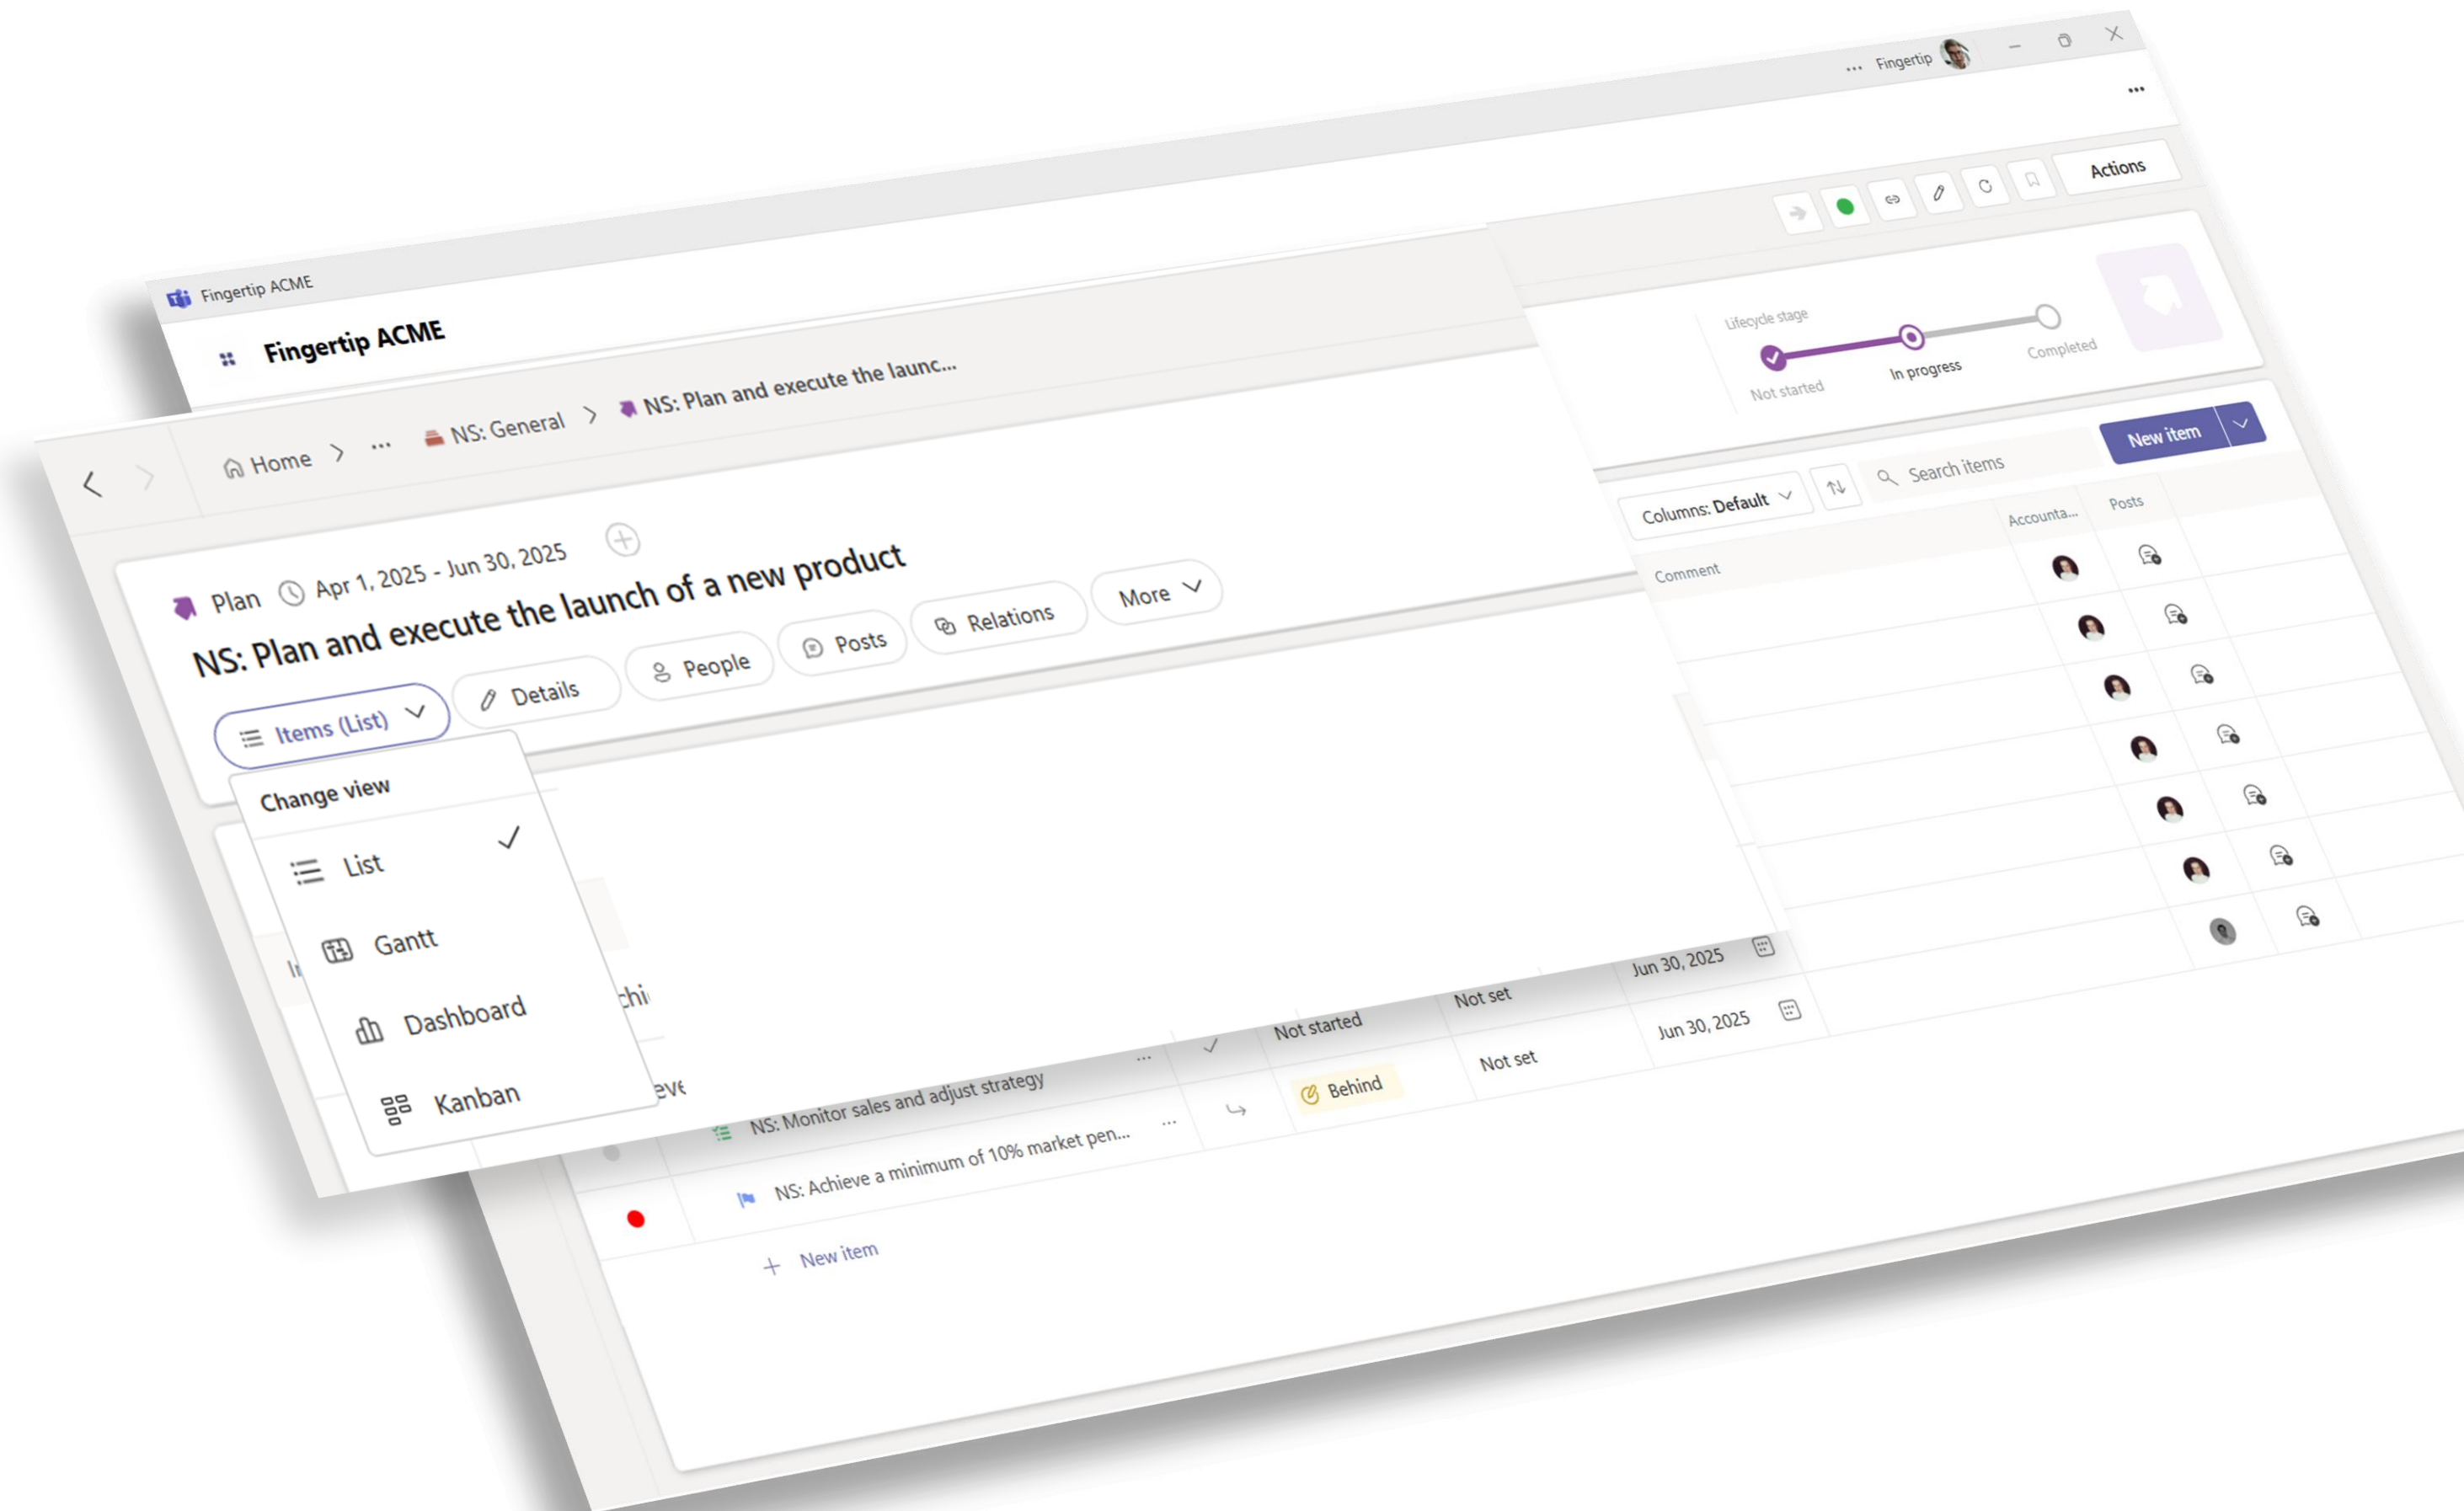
... Fingertip

...

Actions

Fingertip ACME

Fingertip ACME

Lifecycle stage

Not started

In progress

Completed

Home > ... NS: General > NS: Plan and execute the launc...

New item

Columns: Default

Search items

Accounta...

Posts

Comment

Plan Apr 1, 2025 - Jun 30, 2025

NS: Plan and execute the launch of a new product

Items (List)

Details

People

Posts

Relations

More

Change view

List

Gantt

Dashboard

Kanban

Jun 30, 2025

Not started

Not set

Jun 30, 2025

NS: Monitor sales and adjust strategy

Behind

Not set

NS: Achieve a minimum of 10% market pen...

New item